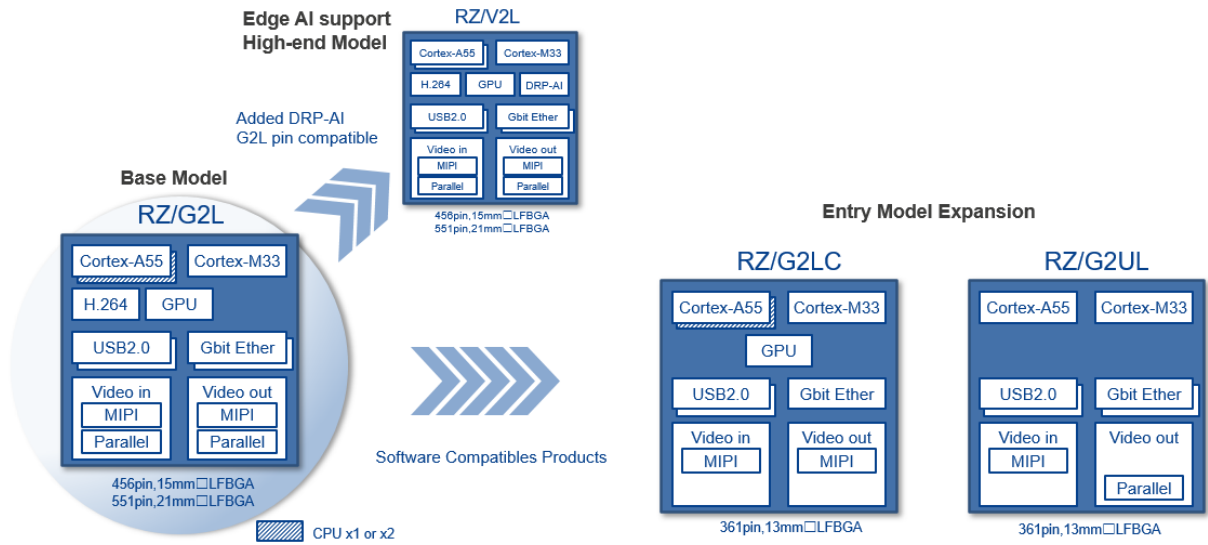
Edge AI support
High-end Model

RZ/V2L

Cortex-A55
Cortex-M33
H.264
GPU
DRP-AI
USB2.0
Gbit Ether
Video in
MIPI
Parallel
Video out
MIPI
Parallel

456pin,15mm□LFBGA
551pin,21mm□LFBGA

Added DRP-AI
G2L pin compatible

Base Model

RZ/G2L

Cortex-A55
Cortex-M33
H.264
GPU
USB2.0
Gbit Ether
Video in
MIPI
Parallel
Video out
MIPI
Parallel

456pin,15mm□LFBGA
551pin,21mm□LFBGA

CPU x1 or x2

Software Compatibles Products

Entry Model Expansion

RZ/G2LC

Cortex-A55
Cortex-M33
GPU
USB2.0
Gbit Ether
Video in
MIPI
Video out
MIPI

361pin,13mm□LFBGA

RZ/G2UL

Cortex-A55
Cortex-M33
USB2.0
Gbit Ether
Video in
MIPI
Video out
Parallel

361pin,13mm□LFBGA